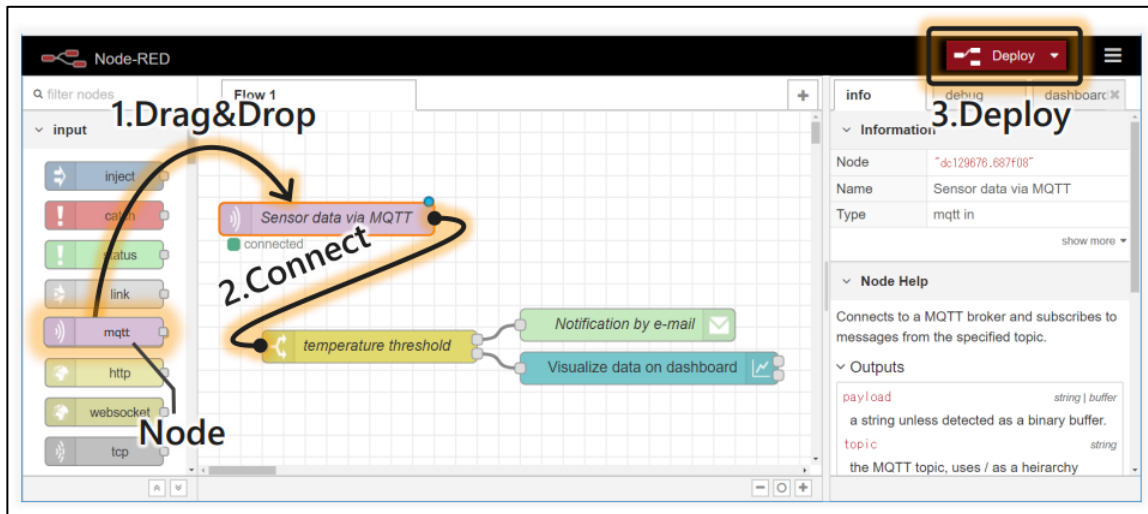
Node-RED

Deploy

filter nodes

input

inject

catch

status

link

mqtt

http

websocket

tcp

Flow 1

+

1.Drag&Drop

Sensor data via MQTT

connected

2.Connect

temperature threshold

Notification by e-mail

Visualize data on dashboard

Node

info

debug

dashboard

3.Deploy

Information

| Node | "dc129676.687f08" |
|---|---|
| Name | Sensor data via MQTT |
| Type | mqtt in |

show more

Node Help

Connects to a MQTT broker and subscribes to messages from the specified topic.

Outputs

payload string | buffer

a string unless detected as a binary buffer.

topic string

the MQTT topic, uses / as a heirarchy